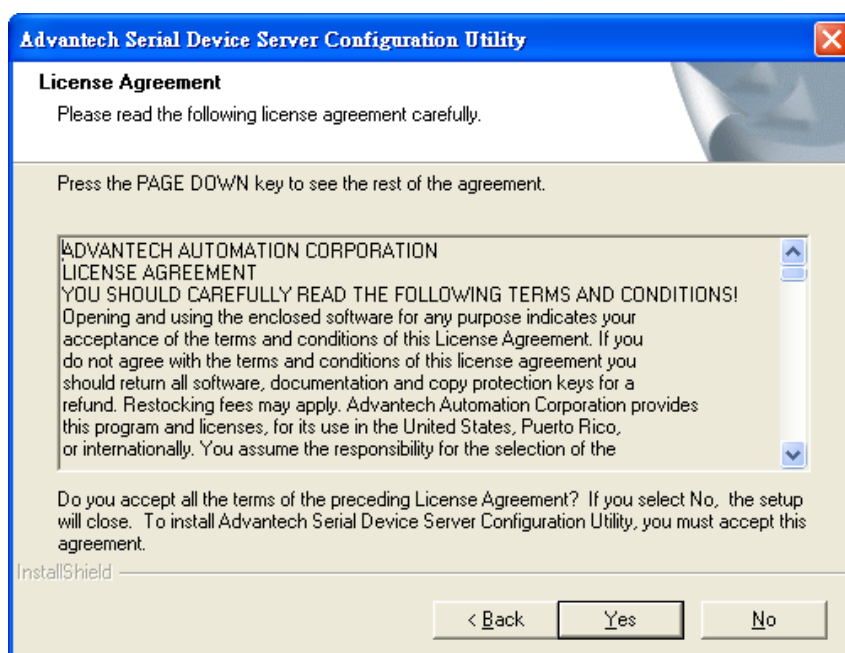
Advantech Serial Device Server Configuration Utility

License Agreement

Please read the following license agreement carefully.

Press the PAGE DOWN key to see the rest of the agreement.

ADVANTECH AUTOMATION CORPORATION
LICENSE AGREEMENT
YOU SHOULD CAREFULLY READ THE FOLLOWING TERMS AND CONDITIONS!
Opening and using the enclosed software for any purpose indicates your acceptance of the terms and conditions of this License Agreement. If you do not agree with the terms and conditions of this license agreement you should return all software, documentation and copy protection keys for a refund. Restocking fees may apply. Advantech Automation Corporation provides this program and licenses, for its use in the United States, Puerto Rico, or internationally. You assume the responsibility for the selection of the

Do you accept all the terms of the preceding License Agreement? If you select No, the setup will close. To install Advantech Serial Device Server Configuration Utility, you must accept this agreement.

InstallShield

< Back Yes No